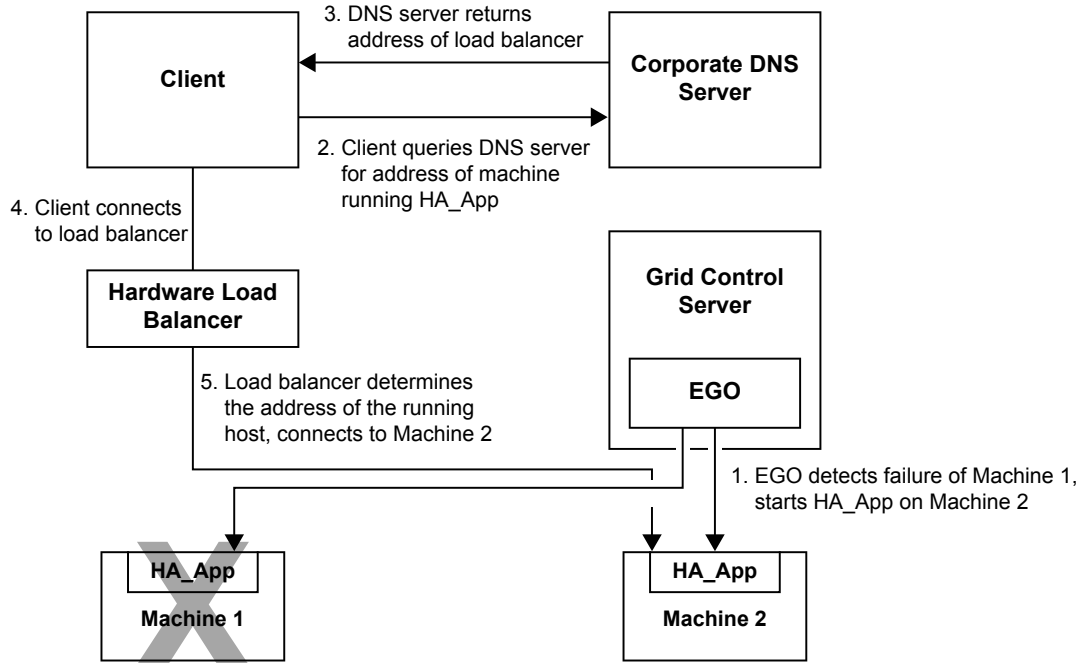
3. DNS server returns address of load balancer

Client

Corporate DNS Server

2. Client queries DNS server for address of machine running HA_App

4. Client connects to load balancer

Grid Control Server

Hardware Load Balancer

5. Load balancer determines the address of the running host, connects to Machine 2

EGO

1. EGO detects failure of Machine 1, starts HA_App on Machine 2

HA_App

Machine 1

HA_App

Machine 2